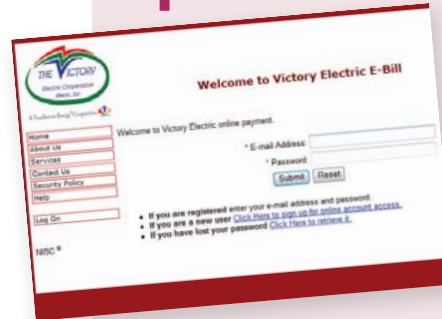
THE VICTORY
Electric Cooperative Assoc. Inc.

A Touchstone Energy® Cooperative

Welcome to Victory Electric E-Bill

Home
About Us
Services
Contact Us
Security Policy
Help

Log On

NISC®

Welcome to Victory Electric online payment.

* E-mail Address:
* Password:
Submit Reset

• If you are registered enter your e-mail address and password.
• If you are a new user Click Here to sign up for online account access.
• If you have lost your password Click Here to retrieve it.